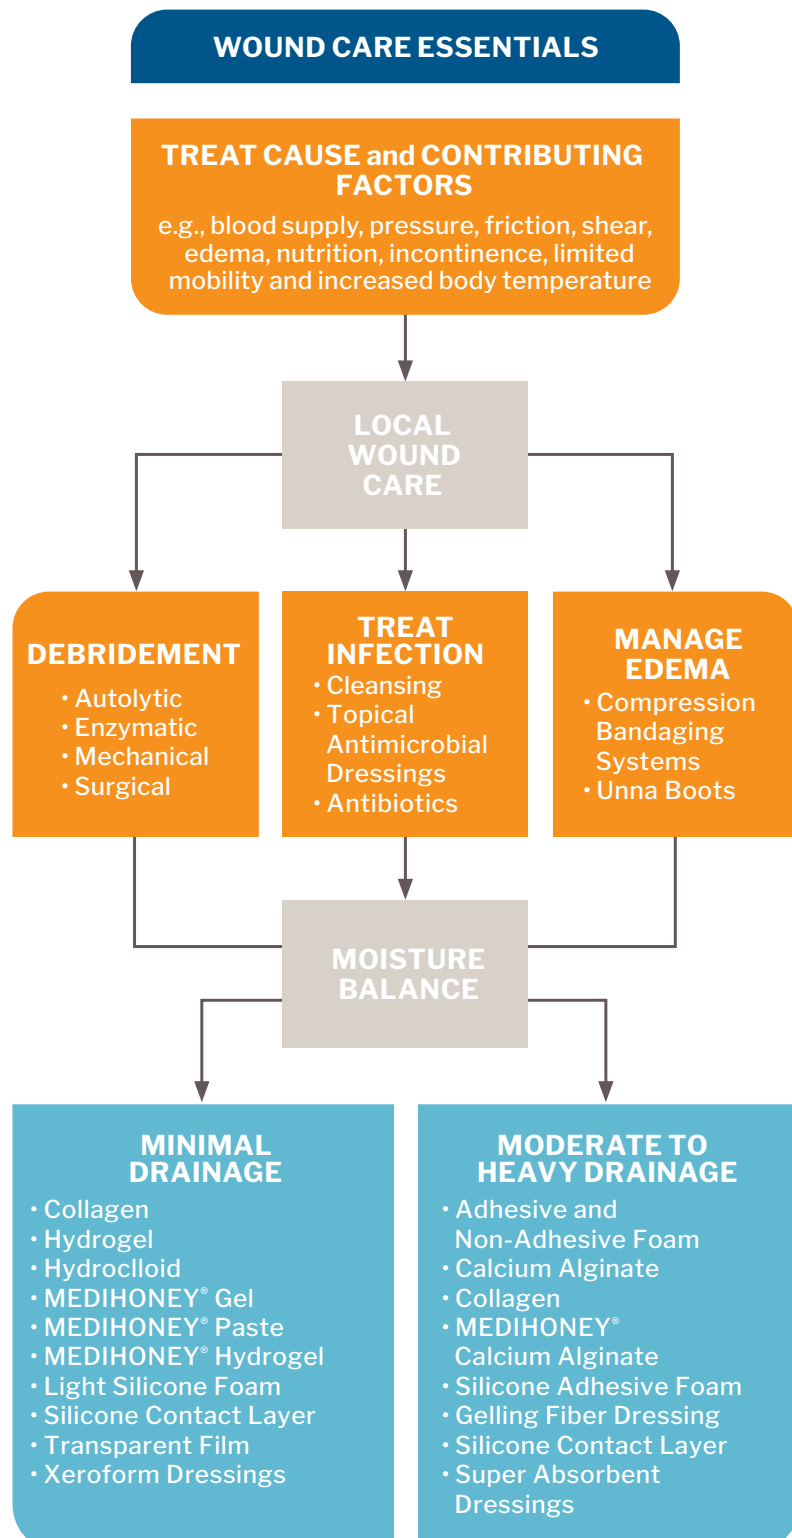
WOUND CARE ESSENTIALS

TREAT CAUSE and CONTRIBUTING FACTORS

e.g., blood supply, pressure, friction, shear, edema, nutrition, incontinence, limited mobility and increased body temperature

LOCAL WOUND CARE

DEBRIDEMENT
• Autolytic
• Enzymatic
• Mechanical
• Surgical

TREAT INFECTION
• Cleansing
• Topical Antimicrobial Dressings
• Antibiotics

MANAGE EDEMA
• Compression Bandaging Systems
• Unna Boots

MOISTURE BALANCE

MINIMAL DRAINAGE
• Collagen
• Hydrogel
• Hydroclloid
• MEDIHONEY® Gel
• MEDIHONEY® Paste
• MEDIHONEY® Hydrogel
• Light Silicone Foam
• Silicone Contact Layer
• Transparent Film
• Xeroform Dressings

MODERATE TO HEAVY DRAINAGE
• Adhesive and Non-Adhesive Foam
• Calcium Alginate
• Collagen
• MEDIHONEY® Calcium Alginate
• Silicone Adhesive Foam
• Gelling Fiber Dressing
• Silicone Contact Layer
• Super Absorbent Dressings